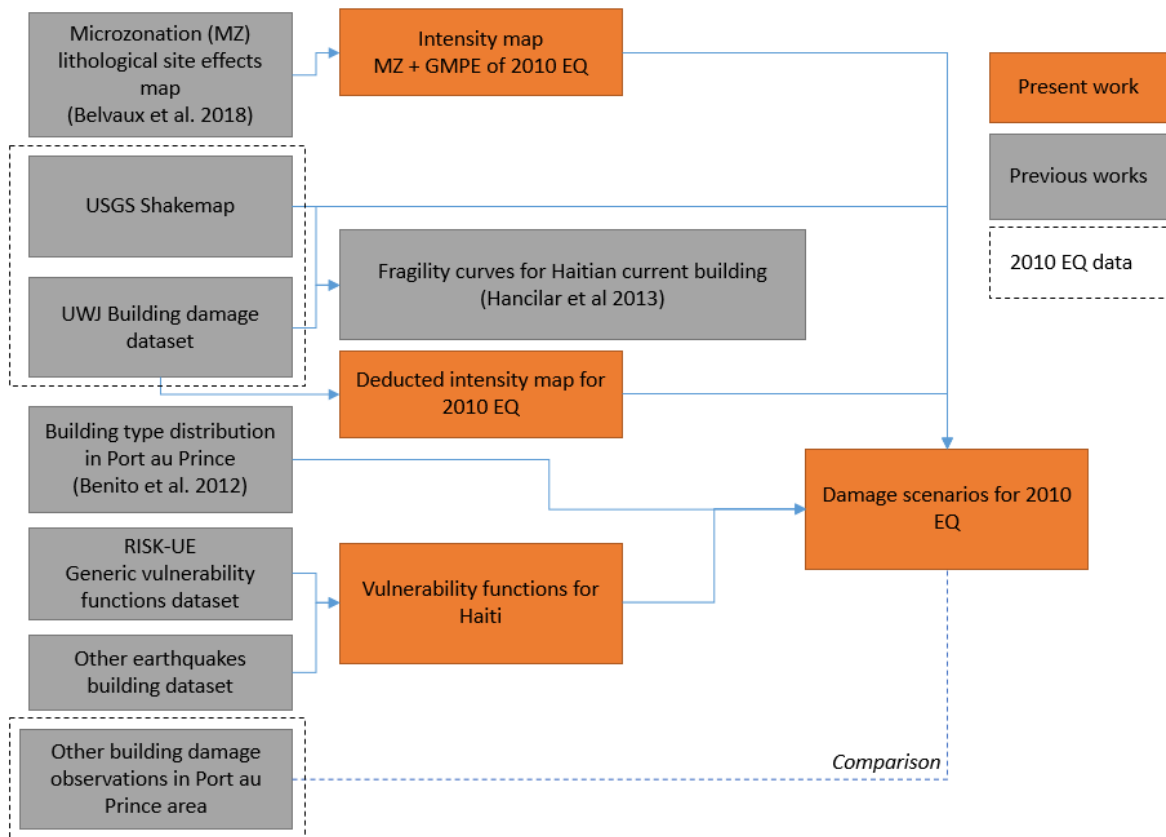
Microzonation (MZ) lithological site effects map (Belvaux et al. 2018)

Intensity map
MZ + GMPE of 2010 EQ

Present work

Previous works

2010 EQ data

USGS Shakemap

Fragility curves for Haitian current building (Hancilar et al 2013)

UWJ Building damage dataset

Deducted intensity map for 2010 EQ

Building type distribution in Port au Prince (Benito et al. 2012)

Damage scenarios for 2010 EQ

RISK-UE
Generic vulnerability functions dataset

Vulnerability functions for Haiti

Other earthquakes building dataset

Other building damage observations in Port au Prince area

Comparison